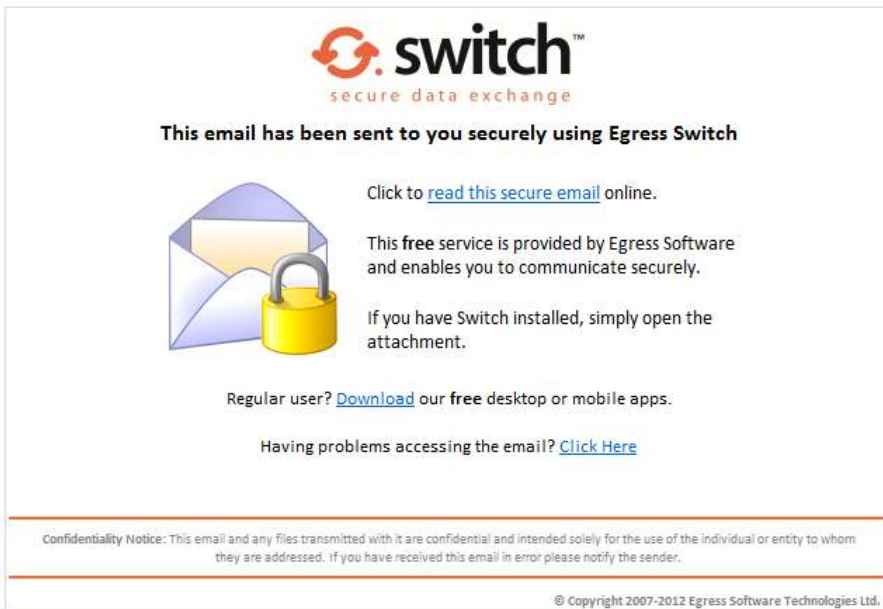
switch™
secure data exchange

This email has been sent to you securely using Egress Switch

Click to read this secure email online.

This free service is provided by Egress Software and enables you to communicate securely.

If you have Switch installed, simply open the attachment.

Regular user? Download our free desktop or mobile apps.

Having problems accessing the email? Click Here

Confidentiality Notice: This email and any files transmitted with it are confidential and intended solely for the use of the individual or entity to whom they are addressed. If you have received this email in error please notify the sender.

© Copyright 2007-2012 Egress Software Technologies Ltd.